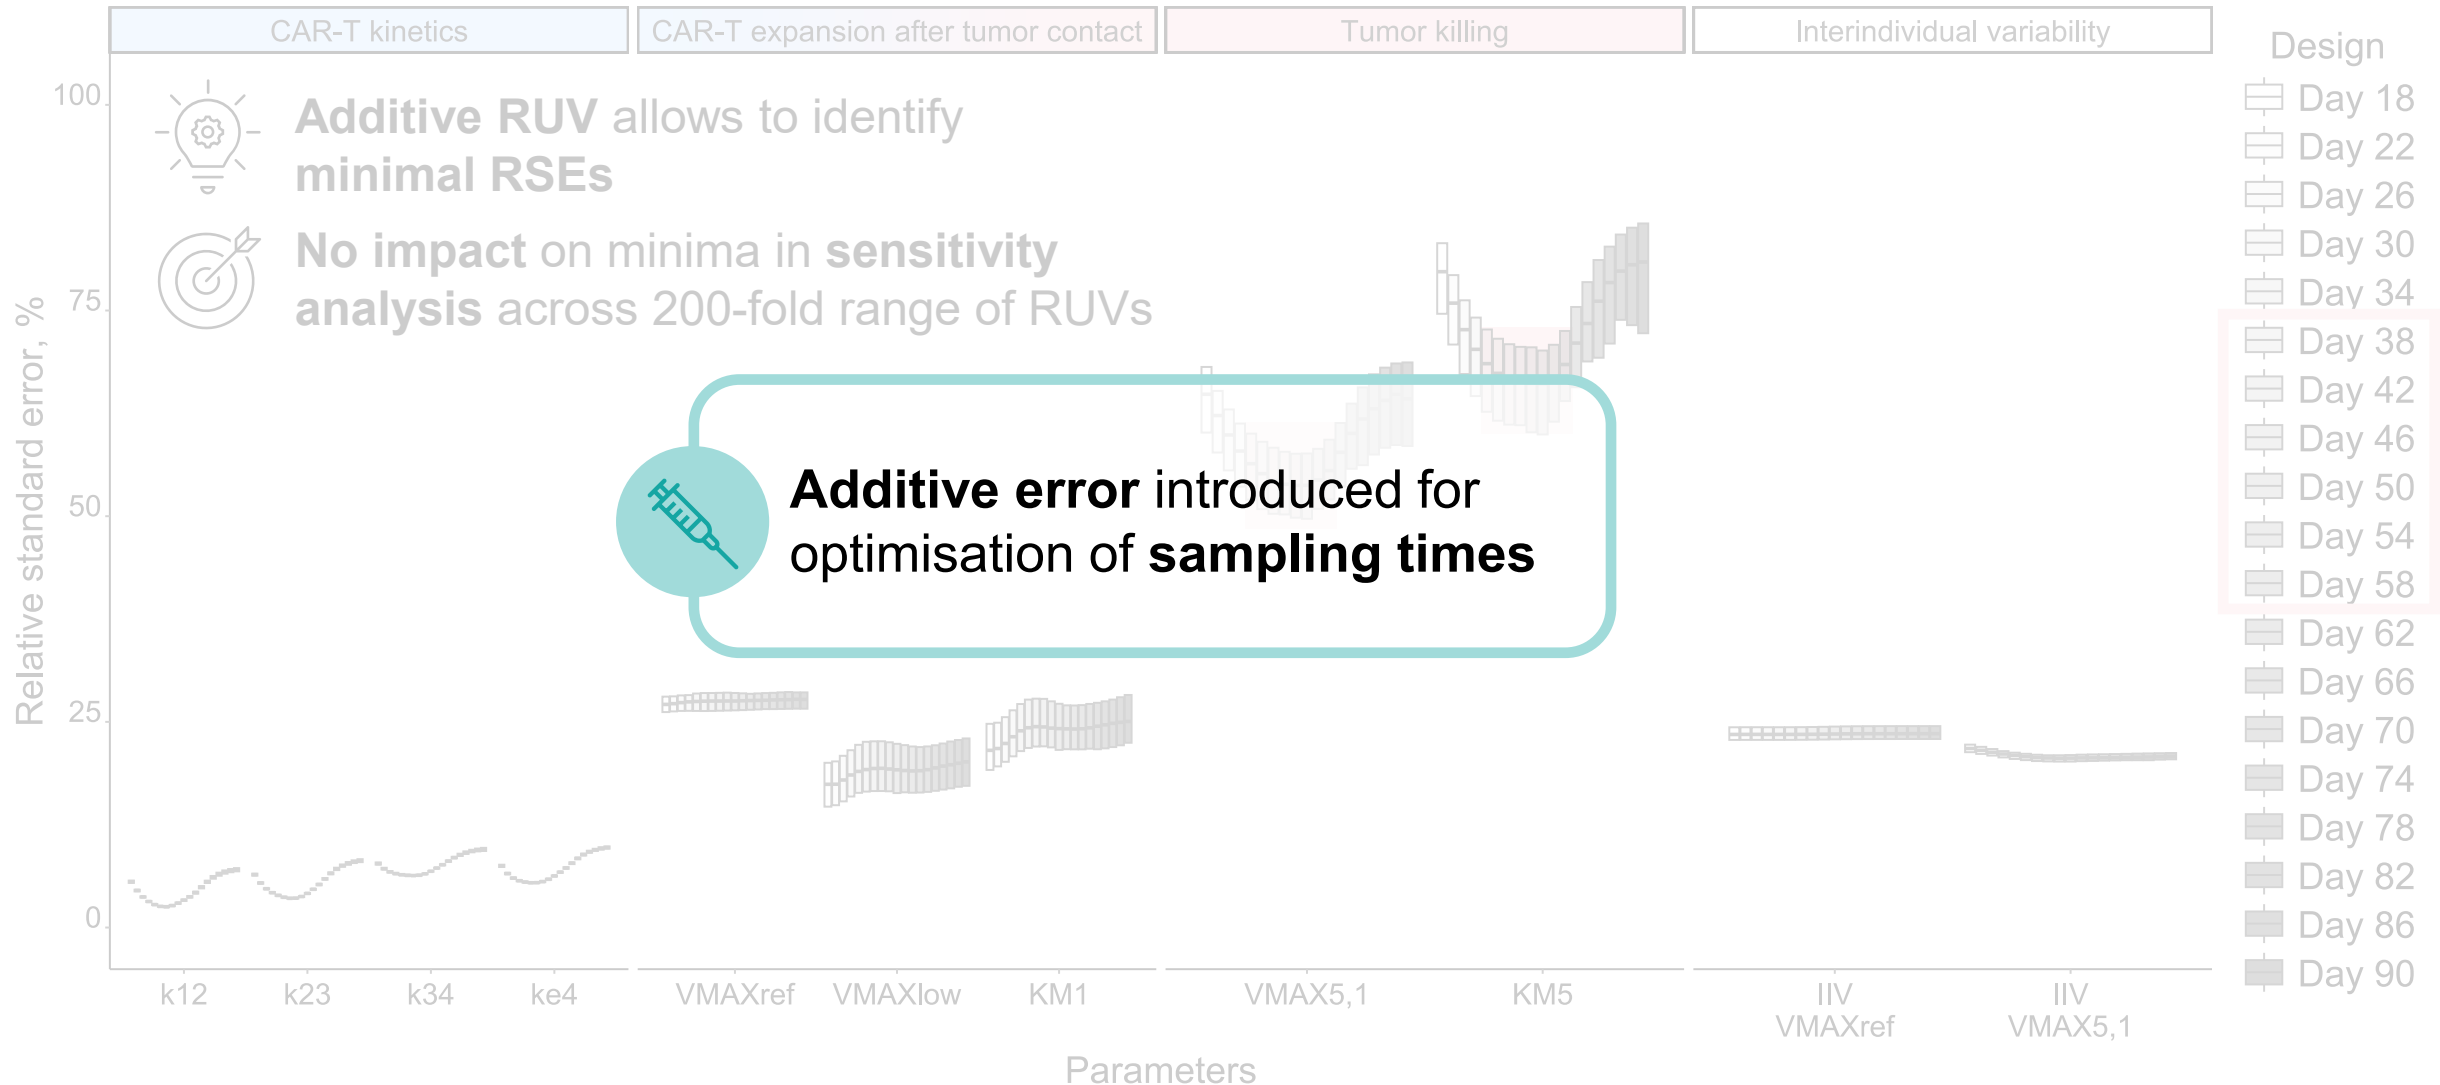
CAR-T kinetics

CAR-T expansion after tumor contact

Tumor killing

Interindividual variability

Design

Day 18
Day 22
Day 26
Day 30
Day 34
Day 38
Day 42
Day 46
Day 50
Day 54
Day 58
Day 62
Day 66
Day 70
Day 74
Day 78
Day 82
Day 86
Day 90

**Additive RUV** allows to identify **minimal RSEs**

**No impact** on minima in **sensitivity analysis** across 200-fold range of RUVs

**Additive error** introduced for optimisation of **sampling times**

Relative standard error, %

100
75
50
25
0

k12 k23 k34 ke4 VMAXref VMAXlow KM1 VMAX5,1 KM5 IIV VMAXref IIV VMAX5,1

Parameters